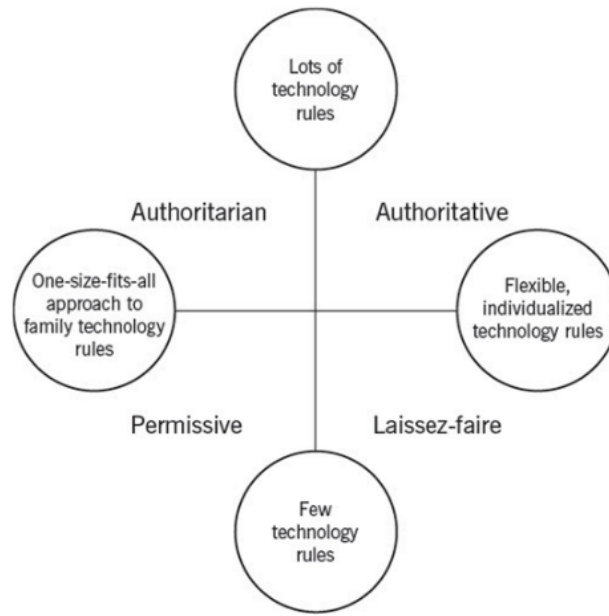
Lots of technology rules

Authoritarian

Authoritative

One-size-fits-all approach to family technology rules

Flexible, individualized technology rules

Permissive

Laissez-faire

Few technology rules